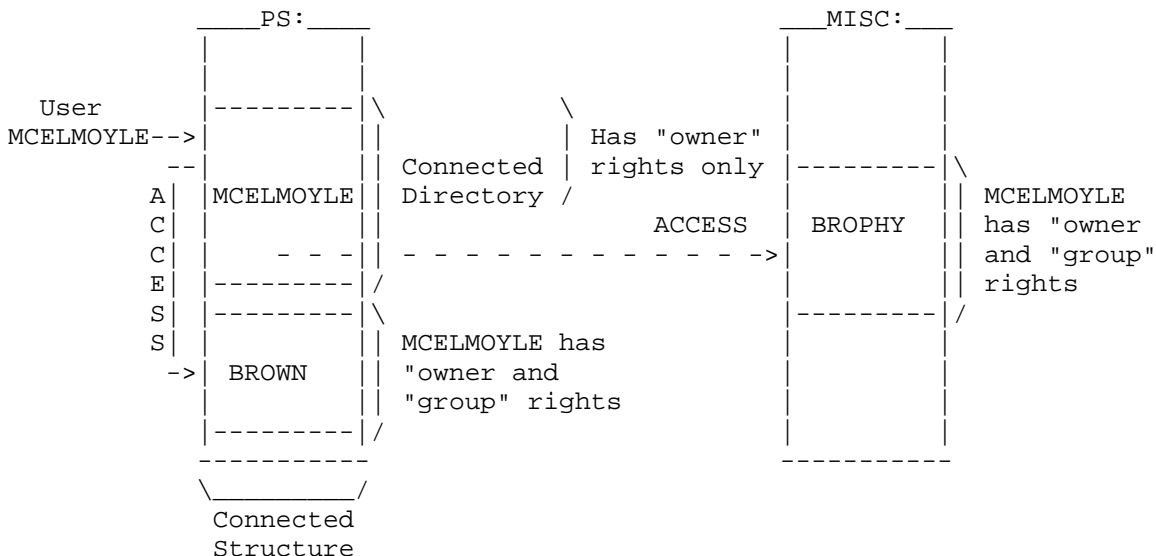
PS:

MISC:

User MCELMOYLE

A C C E S S

MCELMOYLE

Connected Directory

Has "owner" rights only

ACCESS

BROPHY

MCELMOYLE has "owner and "group" rights

BROWN

MCELMOYLE has "owner and "group" rights

Connected Structure